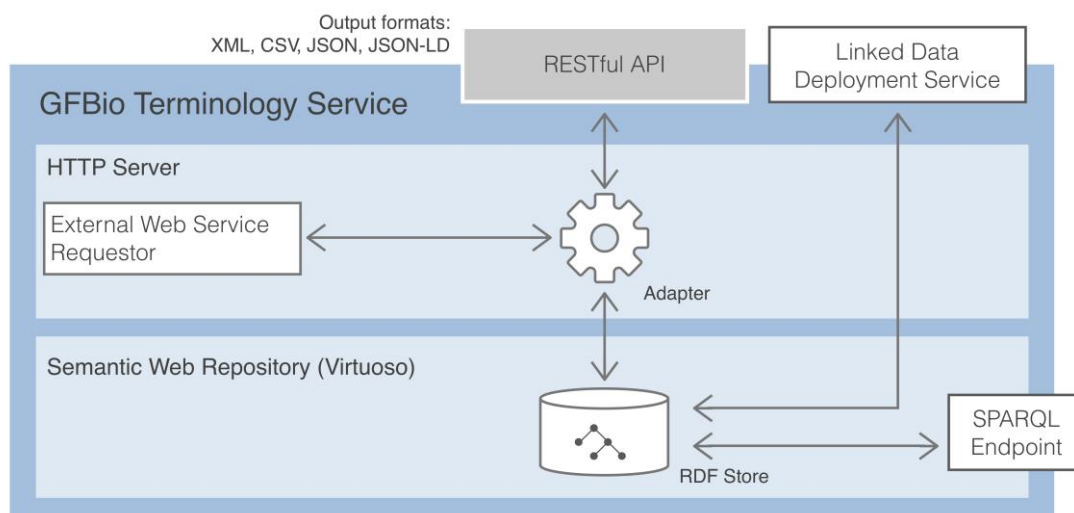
Output formats:
XML, CSV, JSON, JSON-LD

RESTful API

Linked Data Deployment Service

GFBio Terminology Service

HTTP Server

External Web Service Requestor

Adapter

Semantic Web Repository (Virtuoso)

RDF Store

SPARQL Endpoint